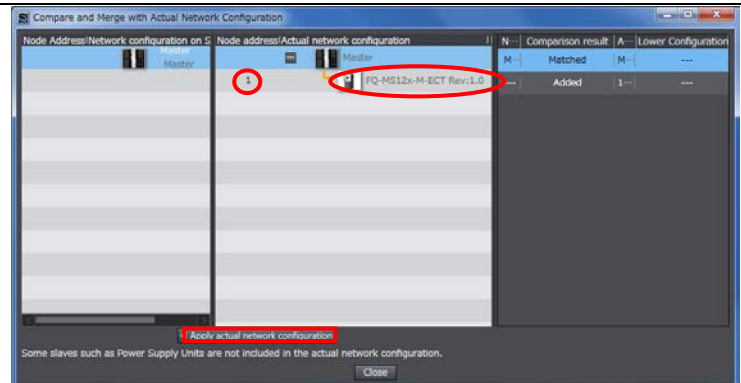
Compare and Merge with Actual Network Configuration

Node Address Network configuration on S
Master
Master

Node address Actual network configuration
Master
1
FQ-MS12x-M-ECT Rev:1.0

| N··· | Comparison result | A··· | Lower Configuration |
|---|---|---|---|
| M··· | Matched | M··· | --- |
| --- | Added | 1··· | --- |

Apply actual network configuration

Some slaves such as Power Supply Units are not included in the actual network configuration.

Close